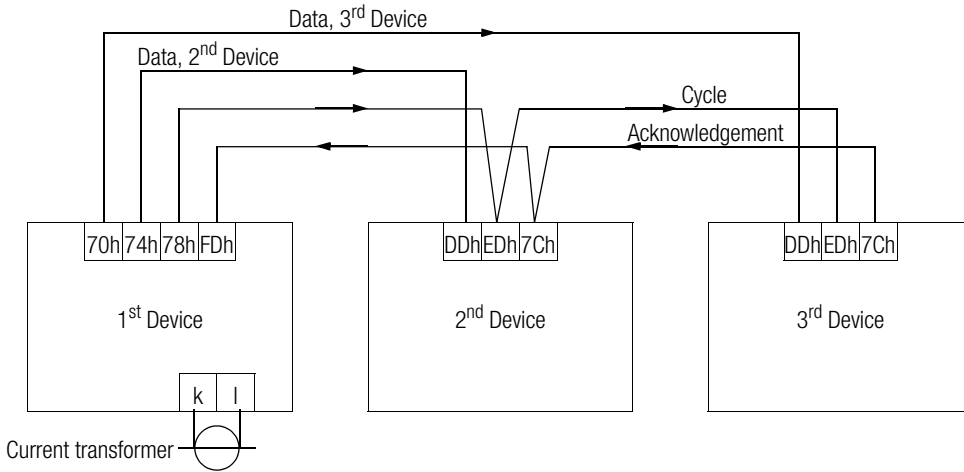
Data, 3$^{rd}$ Device

Data, 2$^{nd}$ Device

Cycle

Acknowledgement

| 70h | 74h | 78h | FDh |
|---|---|---|---|

| DDh | EDh | 7Ch |
|---|---|---|

| DDh | EDh | 7Ch |
|---|---|---|

1$^{st}$ Device

2$^{nd}$ Device

3$^{rd}$ Device

| k | l |
|---|---|

Current transformer